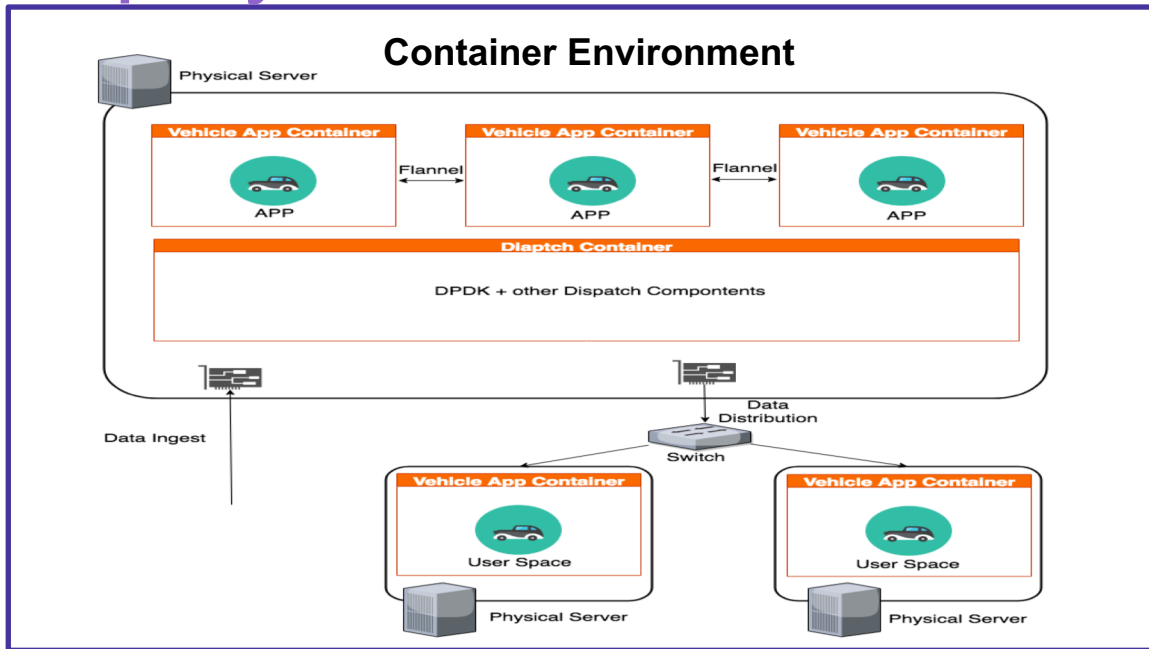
Container Environment

Physical Server

Vehicle App Container

APP

Flannel

Vehicle App Container

APP

Flannel

Vehicle App Container

APP

Diaptch Container

DPDK + other Dispatch Compontents

Data Ingest

Data Distribution

Switch

Vehicle App Container

User Space

Physical Server

Vehicle App Container

User Space

Physical Server